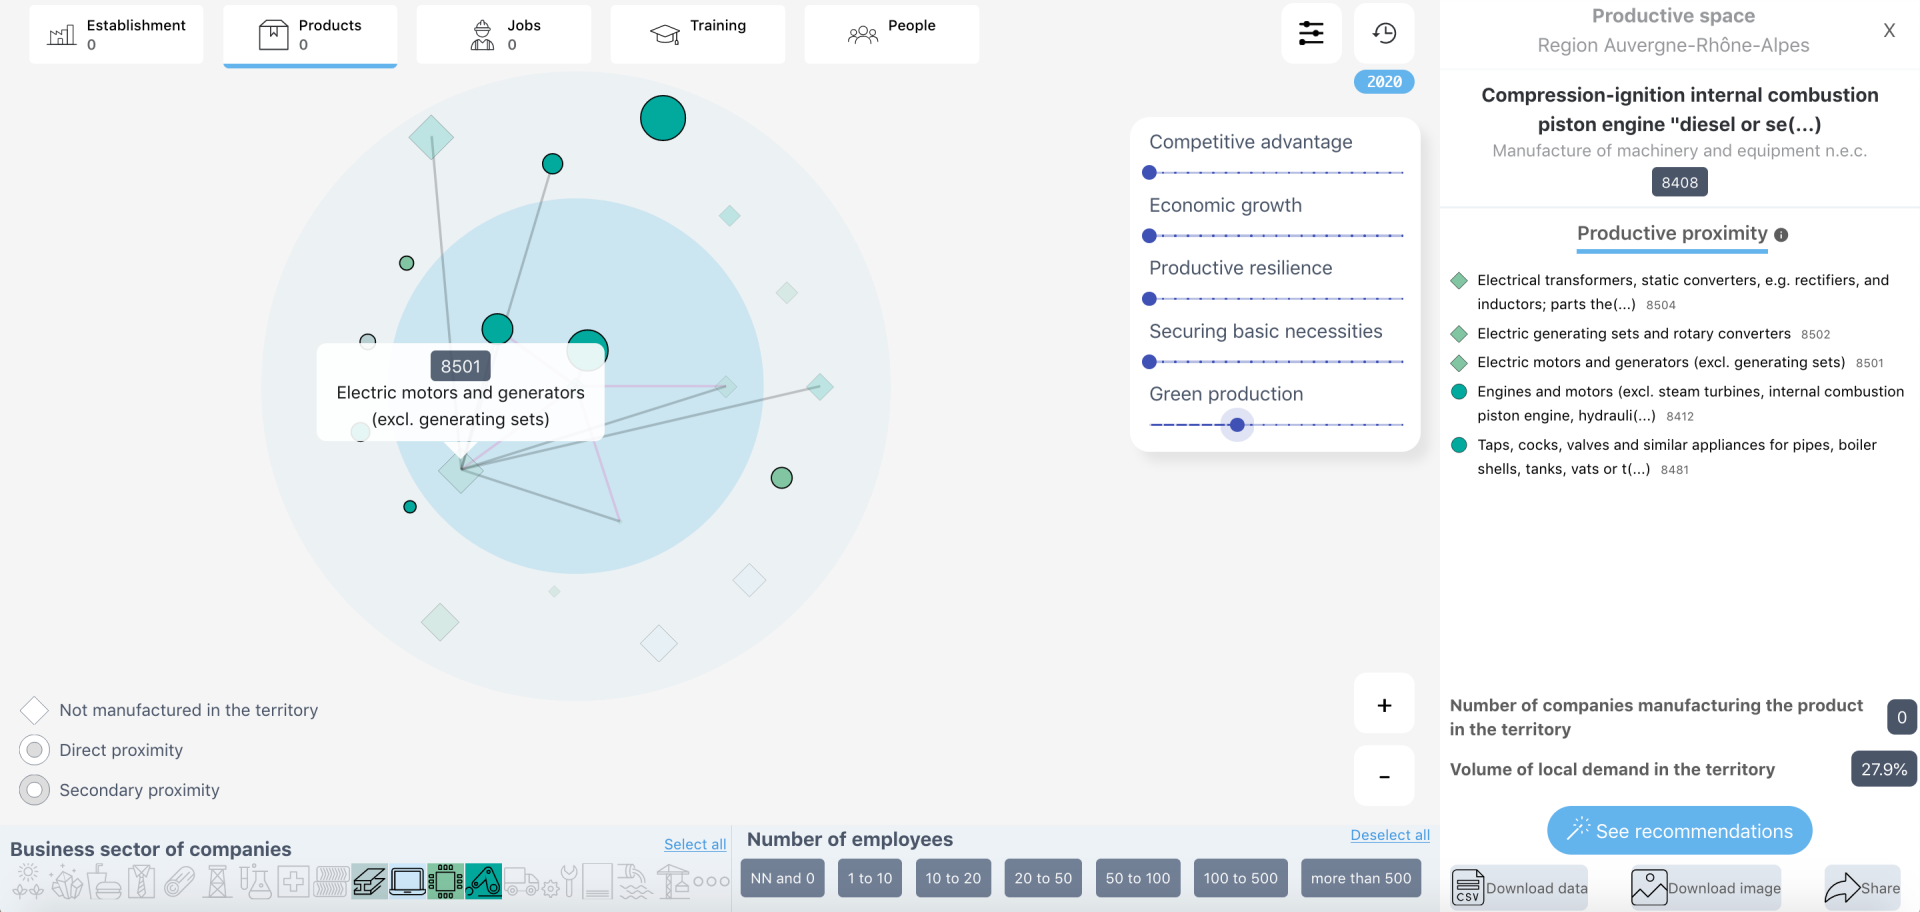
Establishment 0

Products 0

Jobs 0

Training

People

2020

8501
Electric motors and generators (excl. generating sets)

Competitive advantage

Economic growth

Productive resilience

Securing basic necessities

Green production

Not manufactured in the territory

Direct proximity

Secondary proximity

+

-

Business sector of companies

Select all

Number of employees

Deselect all

NN and 0 | 1 to 10 | 10 to 20 | 20 to 50 | 50 to 100 | 100 to 500 | more than 500

Productive space
Region Auvergne-Rhône-Alpes

X

Compression-ignition internal combustion piston engine "diesel or se(...)
Manufacture of machinery and equipment n.e.c.
8408

Productive proximity

Electrical transformers, static converters, e.g. rectifiers, and inductors; parts the(...) 8504

Electric generating sets and rotary converters 8502

Electric motors and generators (excl. generating sets) 8501

Engines and motors (excl. steam turbines, internal combustion piston engine, hydrauli(...) 8412

Taps, cocks, valves and similar appliances for pipes, boiler shells, tanks, vats or t(...) 8481

Number of companies manufacturing the product in the territory 0

Volume of local demand in the territory 27.9%

See recommendations

Download data

Download image

Share